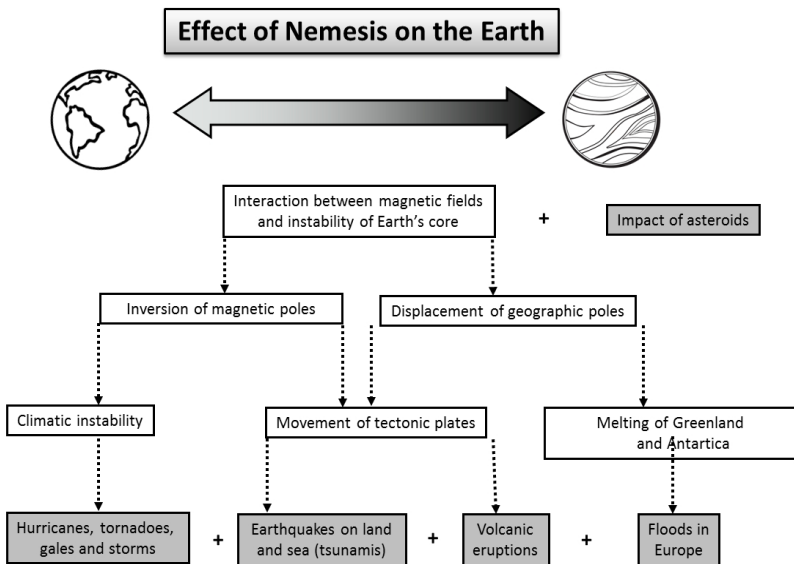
Effect of Nemesis on the Earth

Interaction between magnetic fields and instability of Earth's core

+

Impact of asteroids

Inversion of magnetic poles

Displacement of geographic poles

Climatic instability

Movement of tectonic plates

Melting of Greenland and Antartica

Hurricanes, tornadoes, gales and storms

+

Earthquakes on land and sea (tsunamis)

+

Volcanic eruptions

+

Floods in Europe